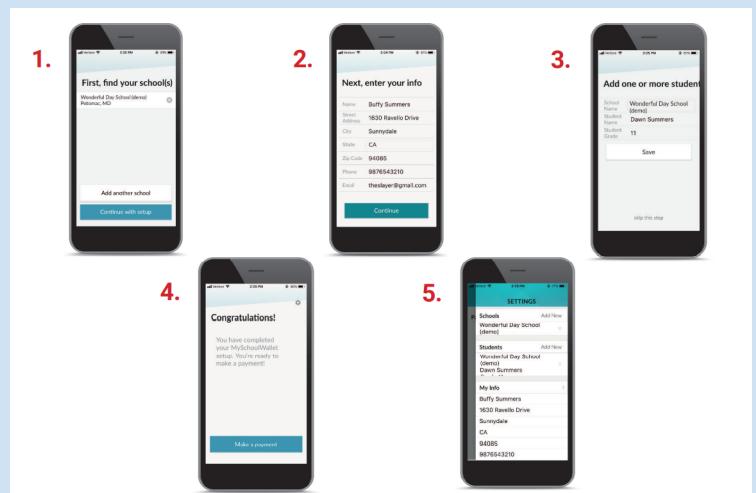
1.

Verizon 2:32 PM 89%

First, find your schools(s)

Wonderful Day School (demo)
Potomac, MD

Add another school

Continue with setup

2.

Verizon 2:34 PM 89%

Next, enter your info

| Name | Buffy Summers |
|---|---|
| Street Address | 1630 Ravello Drive |
| City | Sunnydale |
| State | CA |
| Zip Code | 94085 |
| Phone | 9876543210 |
| Email | theslayer@gmail.com |

Continue

3.

Verizon 2:35 PM

Add one or more student

| School Name | Wonderful Day School (demo) |
|---|---|
| Student Name | Dawn Summers |
| Student Grade | 11 |

Save

skip this step

4.

Verizon 2:35 PM 89%

Congratulations!

You have completed your MySchoolWallet setup. You're ready to make a payment!

Make a payment

5.

Verizon 2:18 PM

SETTINGS

Schools Add New
Wonderful Day School (demo)

Students Add New
Wonderful Day School (demo)
Dawn Summers

My Info
Buffy Summers
1630 Ravello Drive
Sunnydale
CA
94085
9876543210